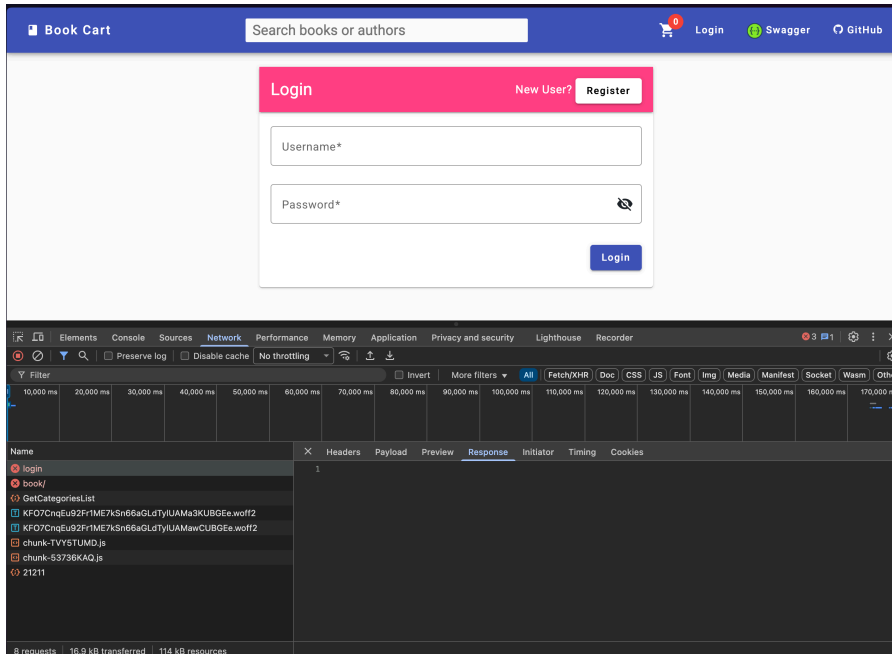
Book Cart
Search books or authors
0
Login
Swagger
GitHub

Login
New User?
Register
Username*
Password*
Login

Elements Console Sources Network Performance Memory Application Privacy and security Lighthouse Recorder
3 1
Preserve log
Disable cache
No throttling
Filter
Invert
More filters
All Fetch/XHR Doc CSS JS Font Img Media Manifest Socket Wasm Othe

10,000 ms 20,000 ms 30,000 ms 40,000 ms 50,000 ms 60,000 ms 70,000 ms 80,000 ms 90,000 ms 100,000 ms 110,000 ms 120,000 ms 130,000 ms 140,000 ms 150,000 ms 160,000 ms 170,000 m

Name
login
book/
GetCategoriesList
KFO7CnqEu92Fr1ME7kSn66aGLdTylUAMa3KUBGEe.woff2
KFO7CnqEu92Fr1ME7kSn66aGLdTylUAMawCUBGEe.woff2
chunk-TVY5TUMD.js
chunk-53736KAQ.js
21211

Headers Payload Preview Response Initiator Timing Cookies
1

8 requests | 16.9 kB transferred | 114 kB resources